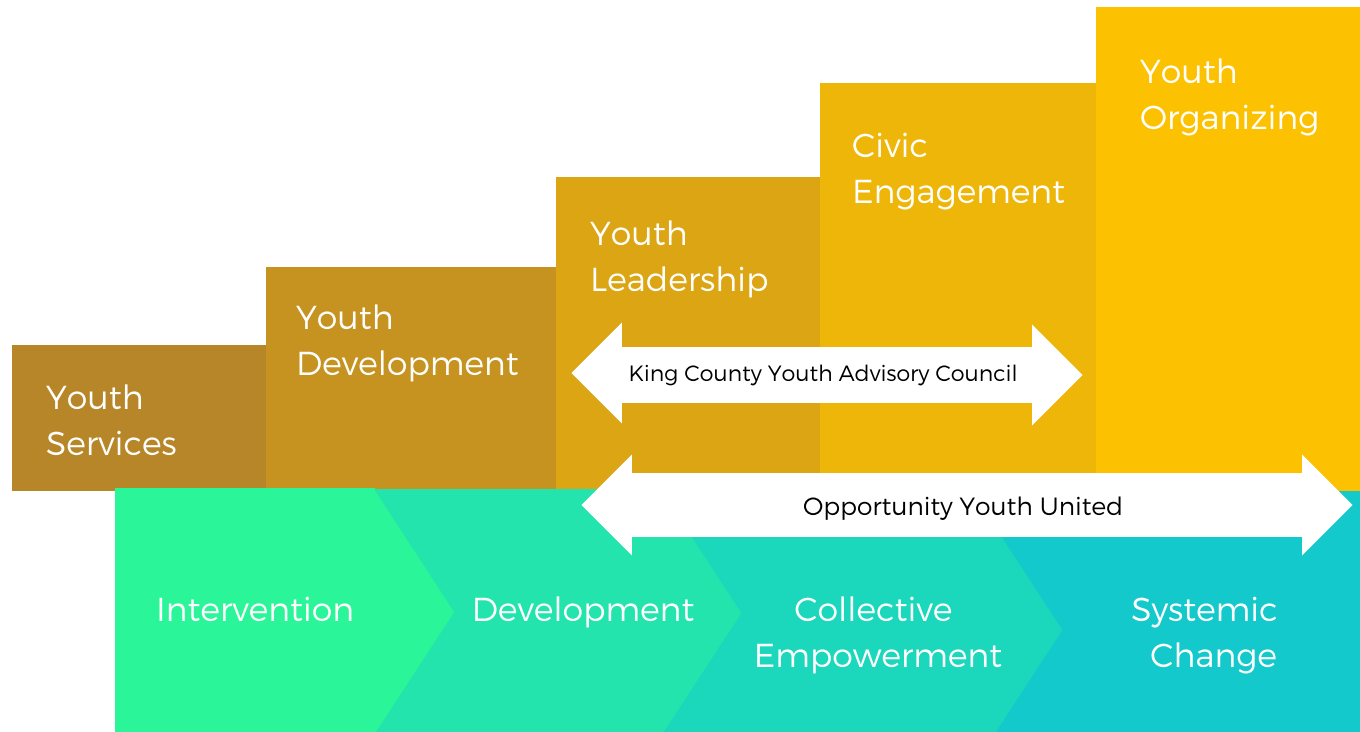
Youth Services

Youth Development

Youth Leadership

Civic Engagement

Youth Organizing

King County Youth Advisory Council

Opportunity Youth United

Intervention

Development

Collective Empowerment

Systemic Change